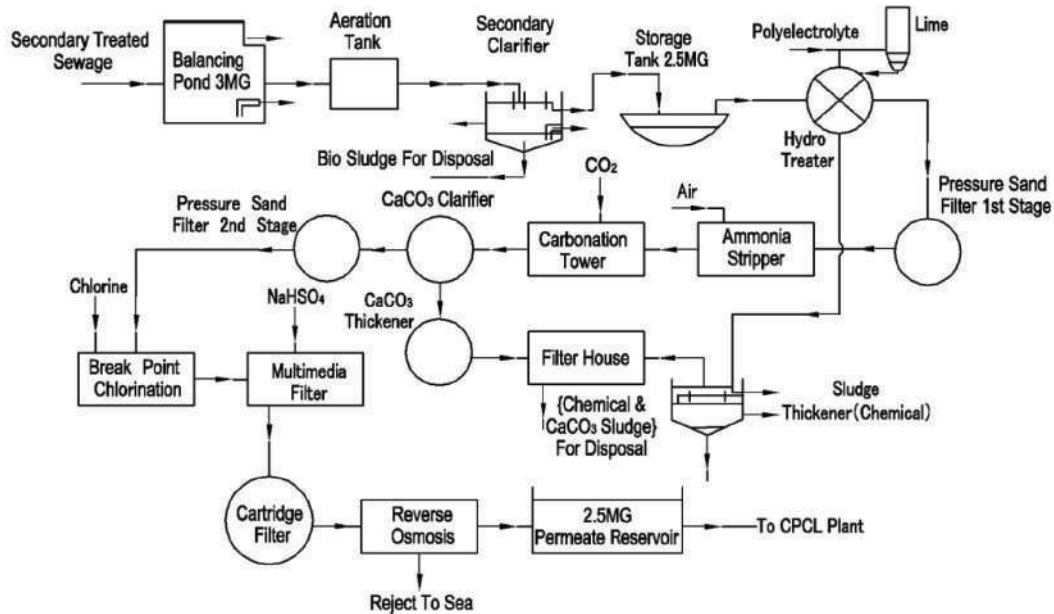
Secondary Treated Sewage

Balancing Pond 3MG

Aeration Tank

Secondary Clarifier

Storage Tank 2.5MG

Polyelectrolyte

Lime

Hydro Treater

Bio Sludge For Disposal

$CO_2$

Air

Pressure Sand Filter 2nd Stage

$CaCO_3$ Clarifier

Carbonation Tower

Ammonia Stripper

Pressure Sand Filter 1st Stage

Chlorine

$NaHSO_4$

$CaCO_3$ Thickener

Break Point Chlorination

Multimedia Filter

Filter House

Sludge Thickener (Chemical)

{Chemical & $CaCO_3$ Sludge} For Disposal

Cartridge Filter

Reverse Osmosis

2.5MG Permeate Reservoir

To CPCL Plant

Reject To Sea